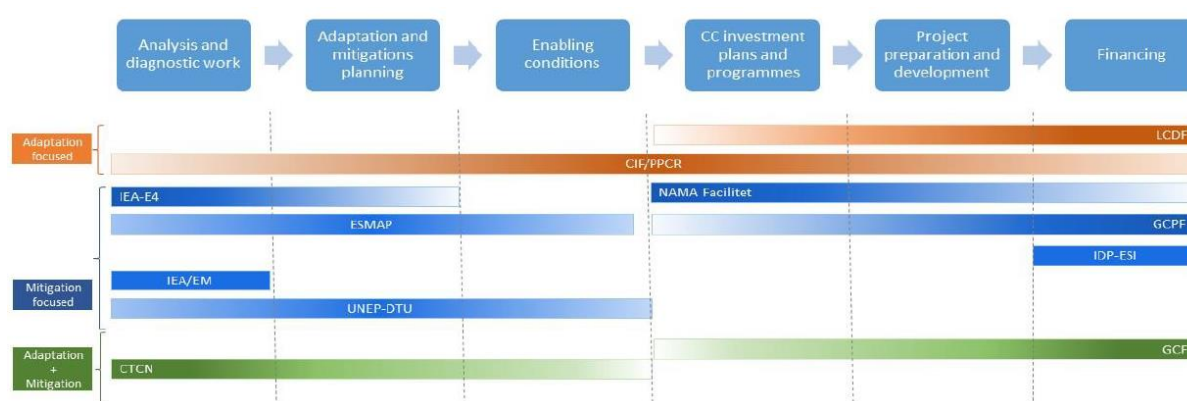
Analysis and diagnostic work

Adaptation and mitigations planning

Enabling conditions

CC investment plans and programmes

Project preparation and development

Financing

Adaptation focused

LCDF

CIF/PPCR

IEA-E4

NAMA Facilitet

ESMAP

GCPF

IDP-ESI

Mitigation focused

IEA/EM

UNEP-DTU

Adaptation + Mitigation

GCF

CTCN